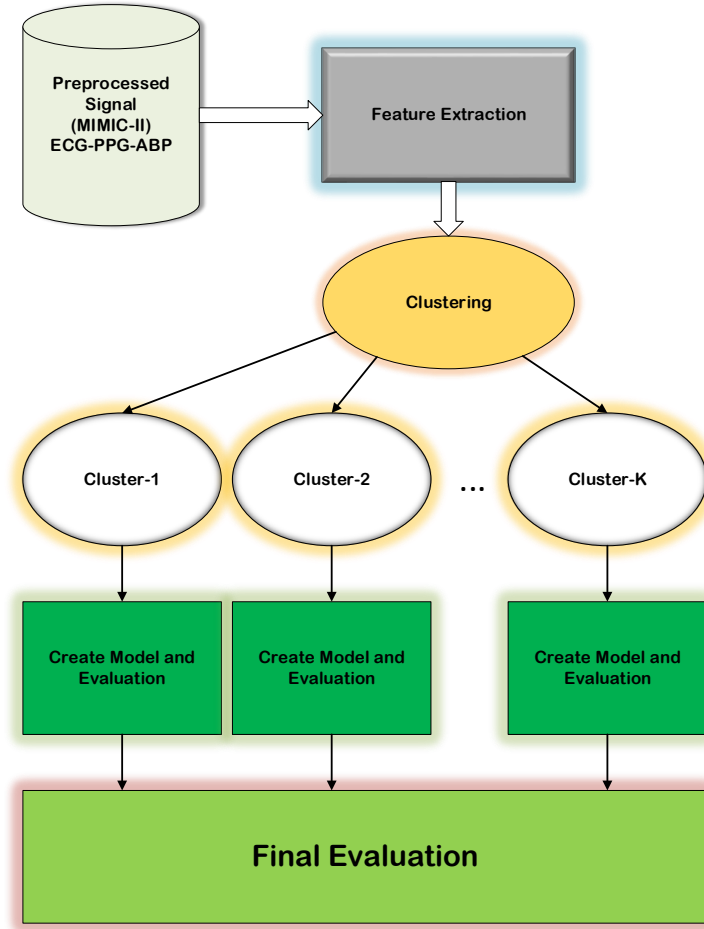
Preprocessed Signal (MIMIC-II) ECG-PPG-ABP

Feature Extraction

Clustering

Cluster-1

Cluster-2

...

Cluster-K

Create Model and Evaluation

Create Model and Evaluation

Create Model and Evaluation

Final Evaluation